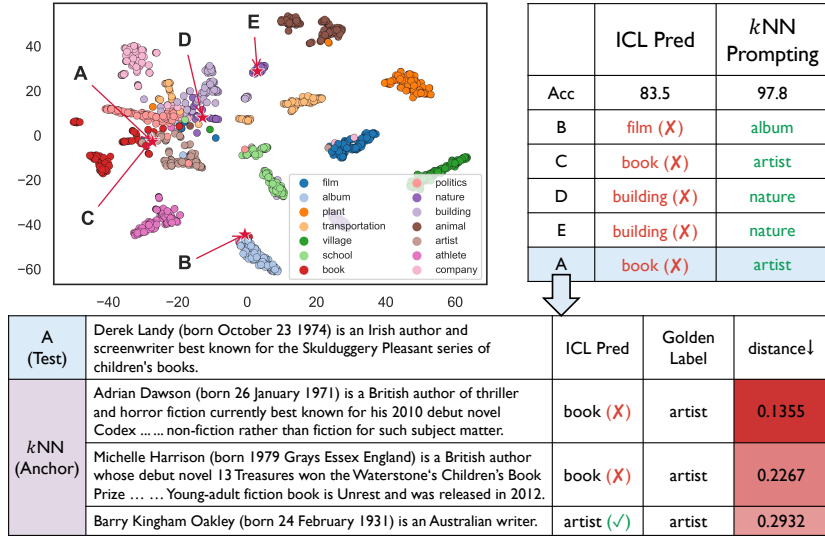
E
D
A
C
B

40
20
0
−20
−40
−60

−40 −20 0 20 40 60

film
album
plant
transportation
village
school
book
politics
nature
building
animal
artist
athlete
company

| | ICL Pred | $k$NN Prompting |
|---|---|---|
| Acc | 83.5 | 97.8 |
| B | film (✗) | album |
| C | book (✗) | artist |
| D | building (✗) | nature |
| E | building (✗) | nature |
| A | book (✗) | artist |

| A (Test) | Derek Landy (born October 23 1974) is an Irish author and screenwriter best known for the Skulduggery Pleasant series of children's books. | ICL Pred | Golden Label | distance↓ |
|---|---|---|---|---|
| $k$NN (Anchor) | Adrian Dawson (born 26 January 1971) is a British author of thriller and horror fiction currently best known for his 2010 debut novel Codex …… non-fiction rather than fiction for such subject matter. | book (✗) | artist | 0.1355 |
| | Michelle Harrison (born 1979 Grays Essex England) is a British author whose debut novel 13 Treasures won the Waterstone's Children's Book Prize … … Young-adult fiction book is Unrest and was released in 2012. | book (✗) | artist | 0.2267 |
| | Barry Kingham Oakley (born 24 February 1931) is an Australian writer. | artist (✓) | artist | 0.2932 |